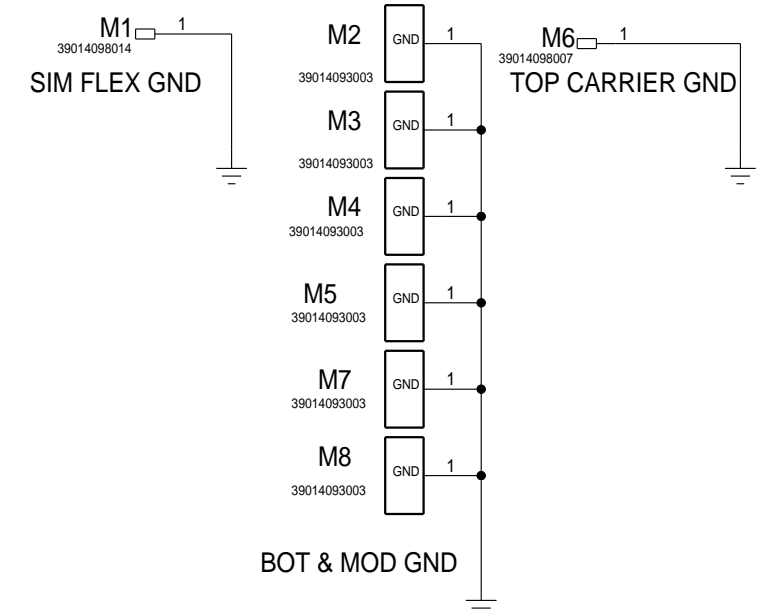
M1
39014098014
1
SIM FLEX GND

M2
39014093003
GND
1

M3
39014093003
GND
1

M4
39014093003
GND
1

M5
39014093003
GND
1

M7
39014093003
GND
1

M8
39014093003
GND
1

BOT & MOD GND

M6
39014098007
1
TOP CARRIER GND